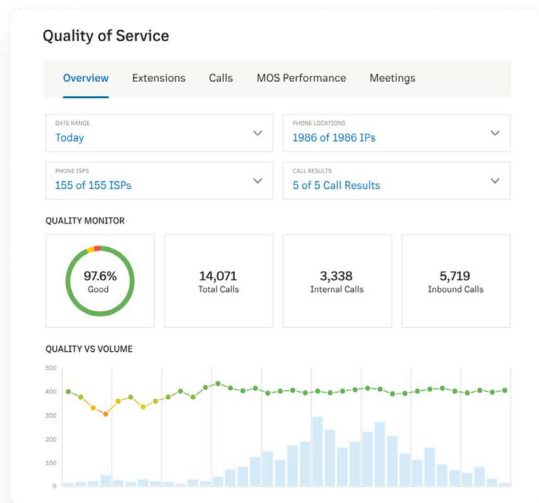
Quality of Service

Overview Extensions Calls MOS Performance Meetings

DATE RANGE
Today

PHONE LOCATIONS
1986 of 1986 IPs

PHONE ISPS
155 of 155 ISPs

CALL RESULTS
5 of 5 Call Results

QUALITY MONITOR

97.6%
Good

14,071
Total Calls

3,338
Internal Calls

5,719
Inbound Calls

QUALITY VS VOLUME

500
400
300
200
100
0